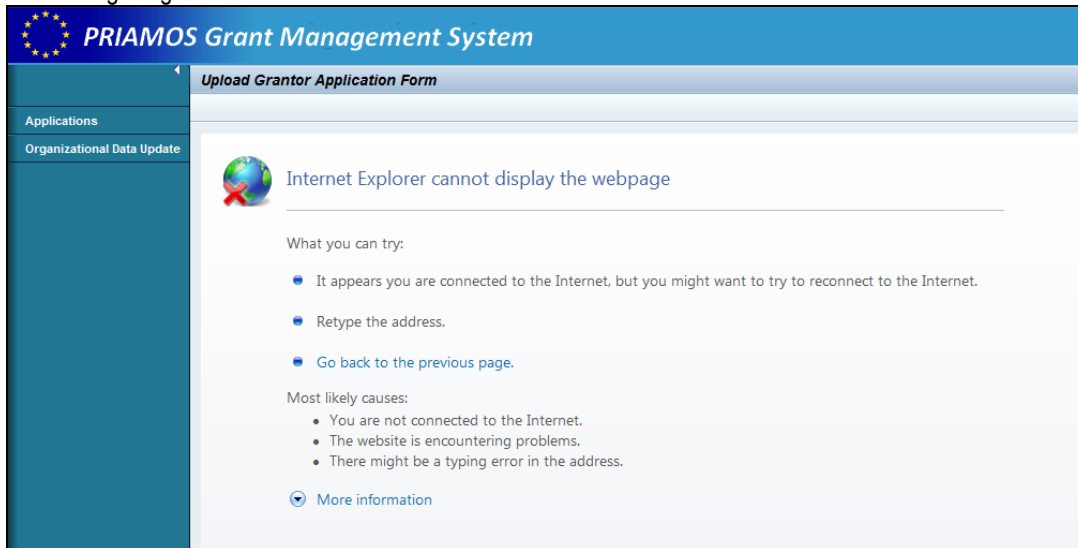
PRIAMOS Grant Management System

Upload Grantor Application Form

Applications

Organizational Data Update

Internet Explorer cannot display the webpage

What you can try:

It appears you are connected to the Internet, but you might want to try to reconnect to the Internet.

Retype the address.

Go back to the previous page.

Most likely causes:

- You are not connected to the Internet.
- The website is encountering problems.
- There might be a typing error in the address.

More information